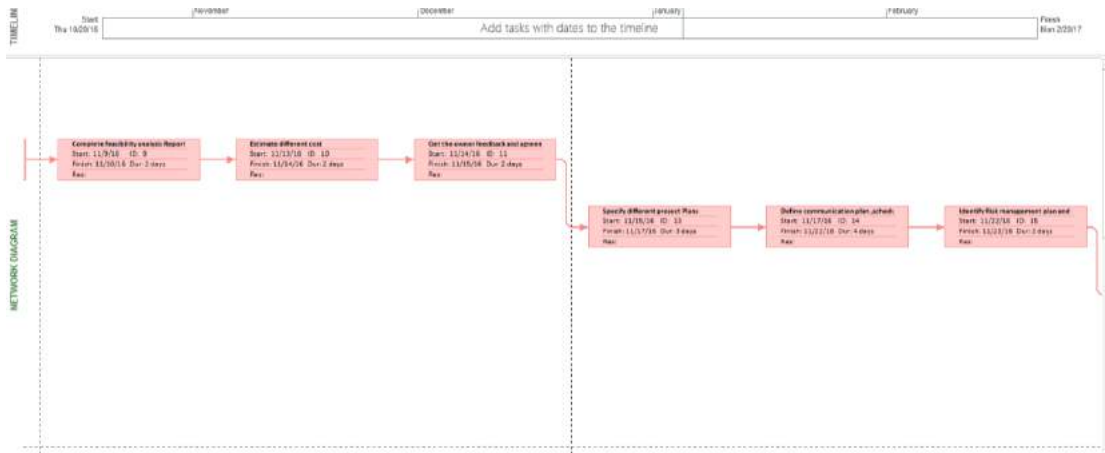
TIMELINE

Start
Thu 10/20/16

November

December

January

February

Finish
Mon 2/20/17

Add tasks with dates to the timeline

NETWORK DIAGRAM

Complete feasibility analysis Report
Start: 11/9/16 ID: 9
Finish: 11/10/16 Dur: 2 days
Res:

Estimate different cost
Start: 11/13/16 ID: 10
Finish: 11/14/16 Dur: 2 days
Res:

Get the owner feedback and agree
Start: 11/14/16 ID: 11
Finish: 11/15/16 Dur: 2 days
Res:

Specify different project Plans
Start: 11/15/16 ID: 13
Finish: 11/17/16 Dur: 3 days
Res:

Define communication plan ,sched
Start: 11/17/16 ID: 14
Finish: 11/22/16 Dur: 4 days
Res:

Identify Risk management plan and
Start: 11/22/16 ID: 15
Finish: 11/23/16 Dur: 2 days
Res: